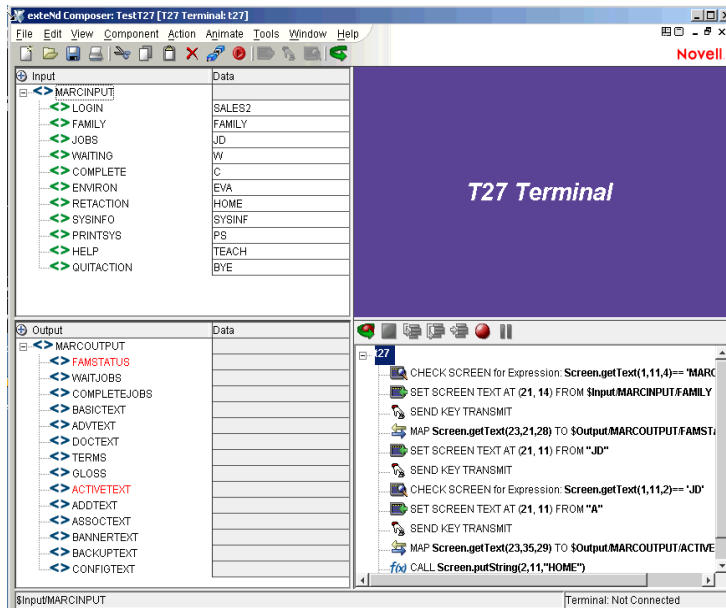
exteNd Composer: TestT27 [T27 Terminal: t27]

File Edit View Component Action Animate Tools Window Help

Novell

Input | Data
MARCINPUT
LOGIN | SALES2
FAMILY | FAMILY
JOBS | JD
WAITING | W
COMPLETE | C
ENVIRON | EVA
RETACTION | HOME
SYSINFO | SYSINF
PRINTSYS | PS
HELP | TEACH
QUITACTION | BYE

T27 Terminal

Output | Data
MARCOUTPUT
FAMSTATUS
WAITJOBS
COMPLETEJOBS
BASICTEXT
ADVTEXT
DOCTEXT
TERMS
GLOSS
ACTIVETEXT
ADDTEXT
ASSOCTEXT
BANNERTEXT
BACKUPTEXT
CONFIGTEXT

t27
CHECK SCREEN for Expression: Screen.getText(1,11,4)== 'MARC
SET SCREEN TEXT AT (21, 14) FROM $Input/MARCINPUT/FAMILY
SEND KEY TRANSMIT
MAP Screen.getText(23,21,28) TO $Output/MARCOUTPUT/FAMST
SET SCREEN TEXT AT (21, 11) FROM "JD"
SEND KEY TRANSMIT
CHECK SCREEN for Expression: Screen.getText(1,11,2)== 'JD'
SET SCREEN TEXT AT (21, 11) FROM "A"
SEND KEY TRANSMIT
MAP Screen.getText(23,35,29) TO $Output/MARCOUTPUT/ACTIVE
CALL Screen.putString(2,11,"HOME")

$Input/MARCINPUT
Terminal: Not Connected